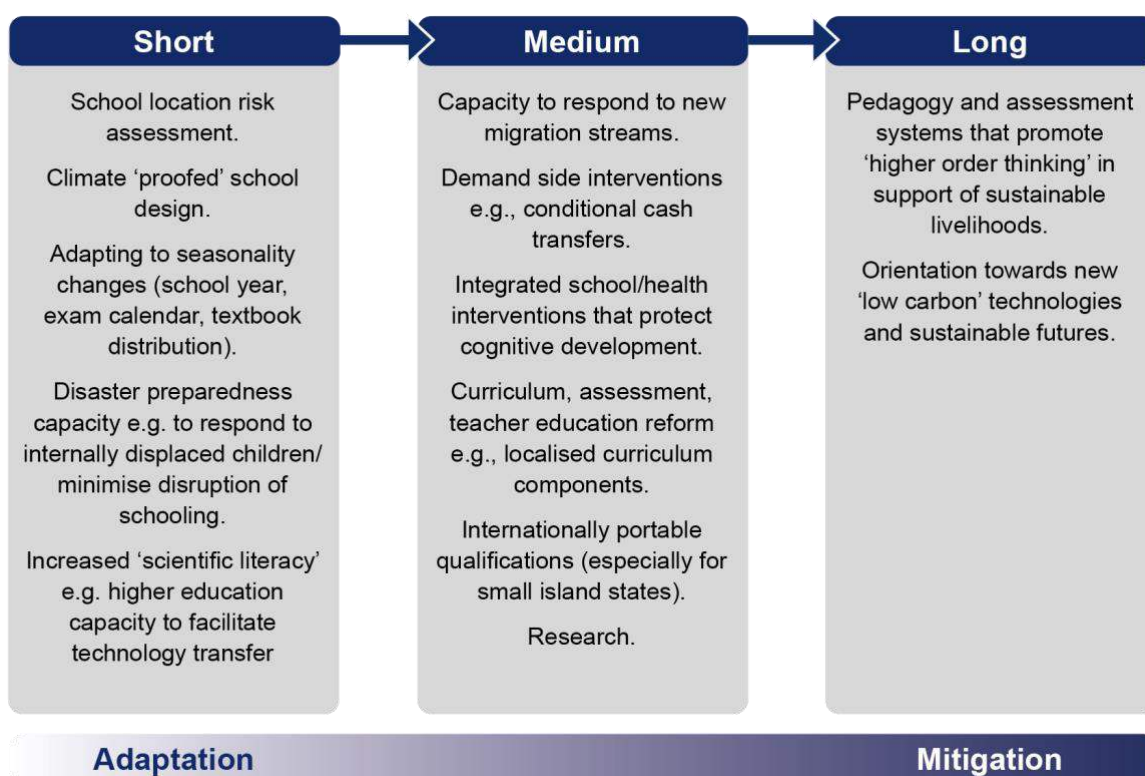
Short

School location risk assessment.

Climate 'proofed' school design.

Adapting to seasonality changes (school year, exam calendar, textbook distribution).

Disaster preparedness capacity e.g. to respond to internally displaced children/ minimise disruption of schooling.

Increased 'scientific literacy' e.g. higher education capacity to facilitate technology transfer

Medium

Capacity to respond to new migration streams.

Demand side interventions e.g., conditional cash transfers.

Integrated school/health interventions that protect cognitive development.

Curriculum, assessment, teacher education reform e.g., localised curriculum components.

Internationally portable qualifications (especially for small island states).

Research.

Long

Pedagogy and assessment systems that promote 'higher order thinking' in support of sustainable livelihoods.

Orientation towards new 'low carbon' technologies and sustainable futures.

Adaptation

Mitigation